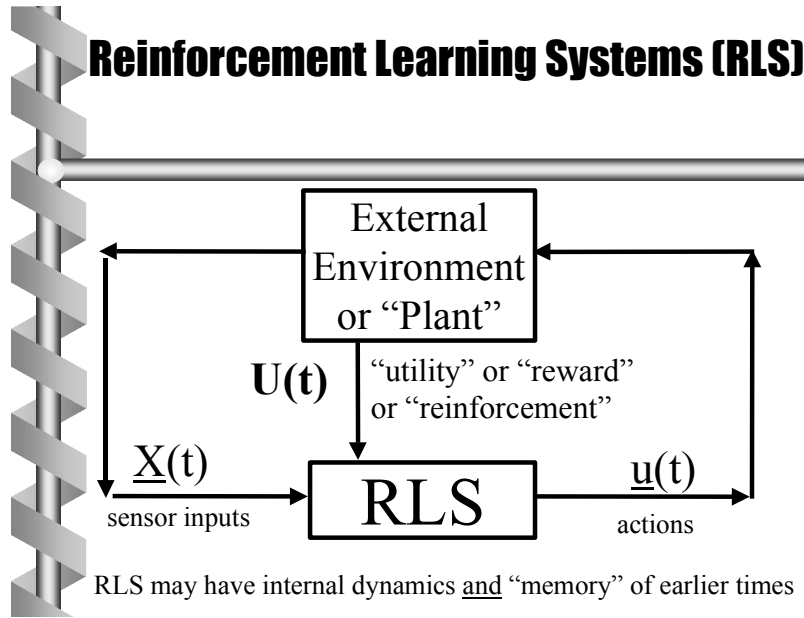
Reinforcement Learning Systems (RLS)

External Environment or "Plant"

U(t)

"utility" or "reward" or "reinforcement"

X(t)

sensor inputs

RLS

u(t)

actions

RLS may have internal dynamics and "memory" of earlier times